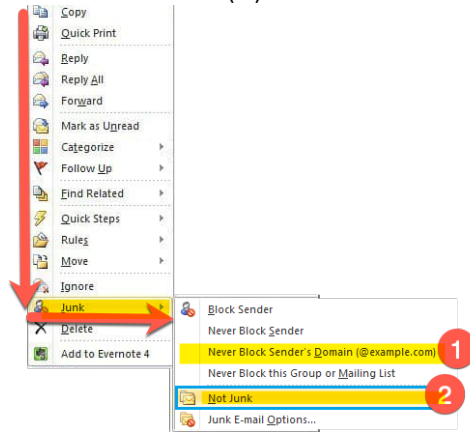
Copy
Quick Print
Reply
Reply All
Forward
Mark as Unread
Categorize
Follow Up
Find Related
Quick Steps
Rules
Move
Ignore
Junk
Delete
Add to Evernote 4

Block Sender
Never Block Sender
Never Block Sender's Domain (@example.com)
Never Block this Group or Mailing List
Not Junk
Junk E-mail Options...

1
2